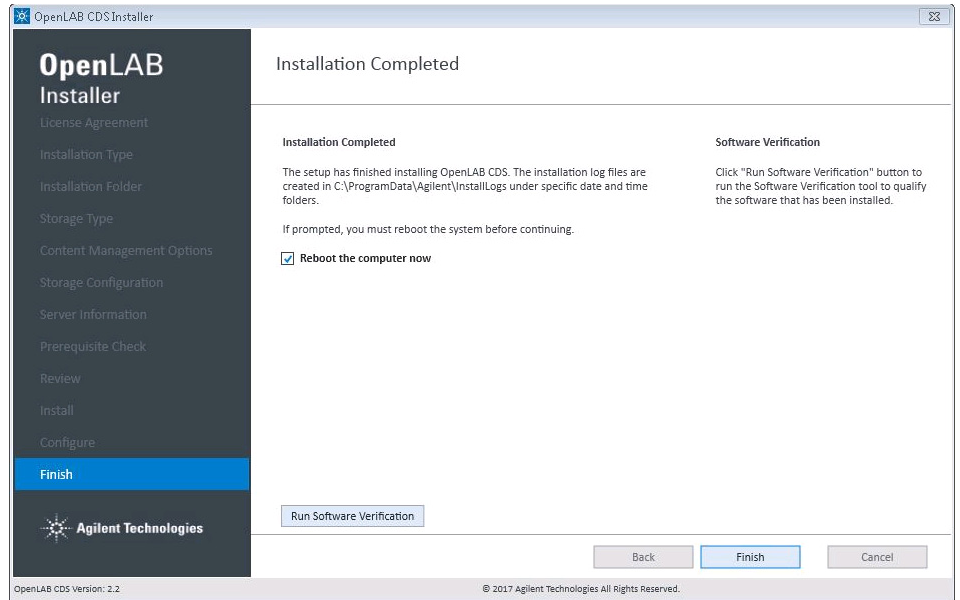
OpenLAB CDS Installer

OpenLAB
Installer

License Agreement
Installation Type
Installation Folder
Storage Type
Content Management Options
Storage Configuration
Server Information
Prerequisite Check
Review
Install
Configure
Finish

Agilent Technologies

Installation Completed

Installation Completed

The setup has finished installing OpenLAB CDS. The installation log files are created in C:\ProgramData\Agilent\InstallLogs under specific date and time folders.

If prompted, you must reboot the system before continuing.

Reboot the computer now

Software Verification

Click "Run Software Verification" button to run the Software Verification tool to qualify the software that has been installed.

Run Software Verification

Back
Finish
Cancel

OpenLAB CDS Version: 2.2

© 2017 Agilent Technologies All Rights Reserved.